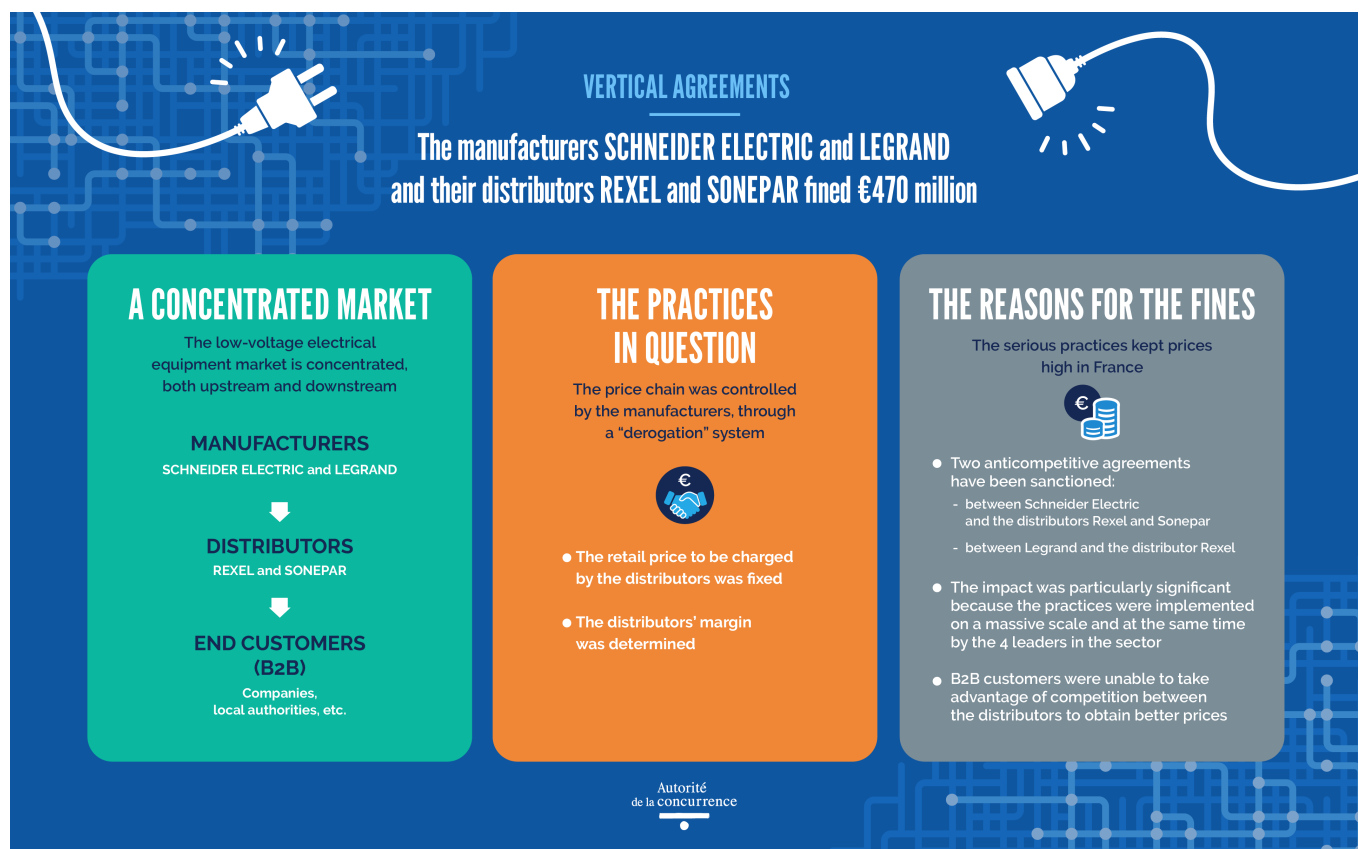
VERTICAL AGREEMENTS

The manufacturers SCHNEIDER ELECTRIC and LEGRAND and their distributors REXEL and SONEPAR fined €470 million

A CONCENTRATED MARKET

The low-voltage electrical equipment market is concentrated, both upstream and downstream

MANUFACTURERS
SCHNEIDER ELECTRIC and LEGRAND

DISTRIBUTORS
REXEL and SONEPAR

END CUSTOMERS (B2B)
Companies, local authorities, etc.

THE PRACTICES IN QUESTION

The price chain was controlled by the manufacturers, through a “derogation” system

€

• The retail price to be charged by the distributors was fixed

• The distributors' margin was determined

THE REASONS FOR THE FINES

The serious practices kept prices high in France

€

• Two anticompetitive agreements have been sanctioned:
- between Schneider Electric and the distributors Rexel and Sonepar
- between Legrand and the distributor Rexel

• The impact was particularly significant because the practices were implemented on a massive scale and at the same time by the 4 leaders in the sector

• B2B customers were unable to take advantage of competition between the distributors to obtain better prices

Autorité de la concurrence